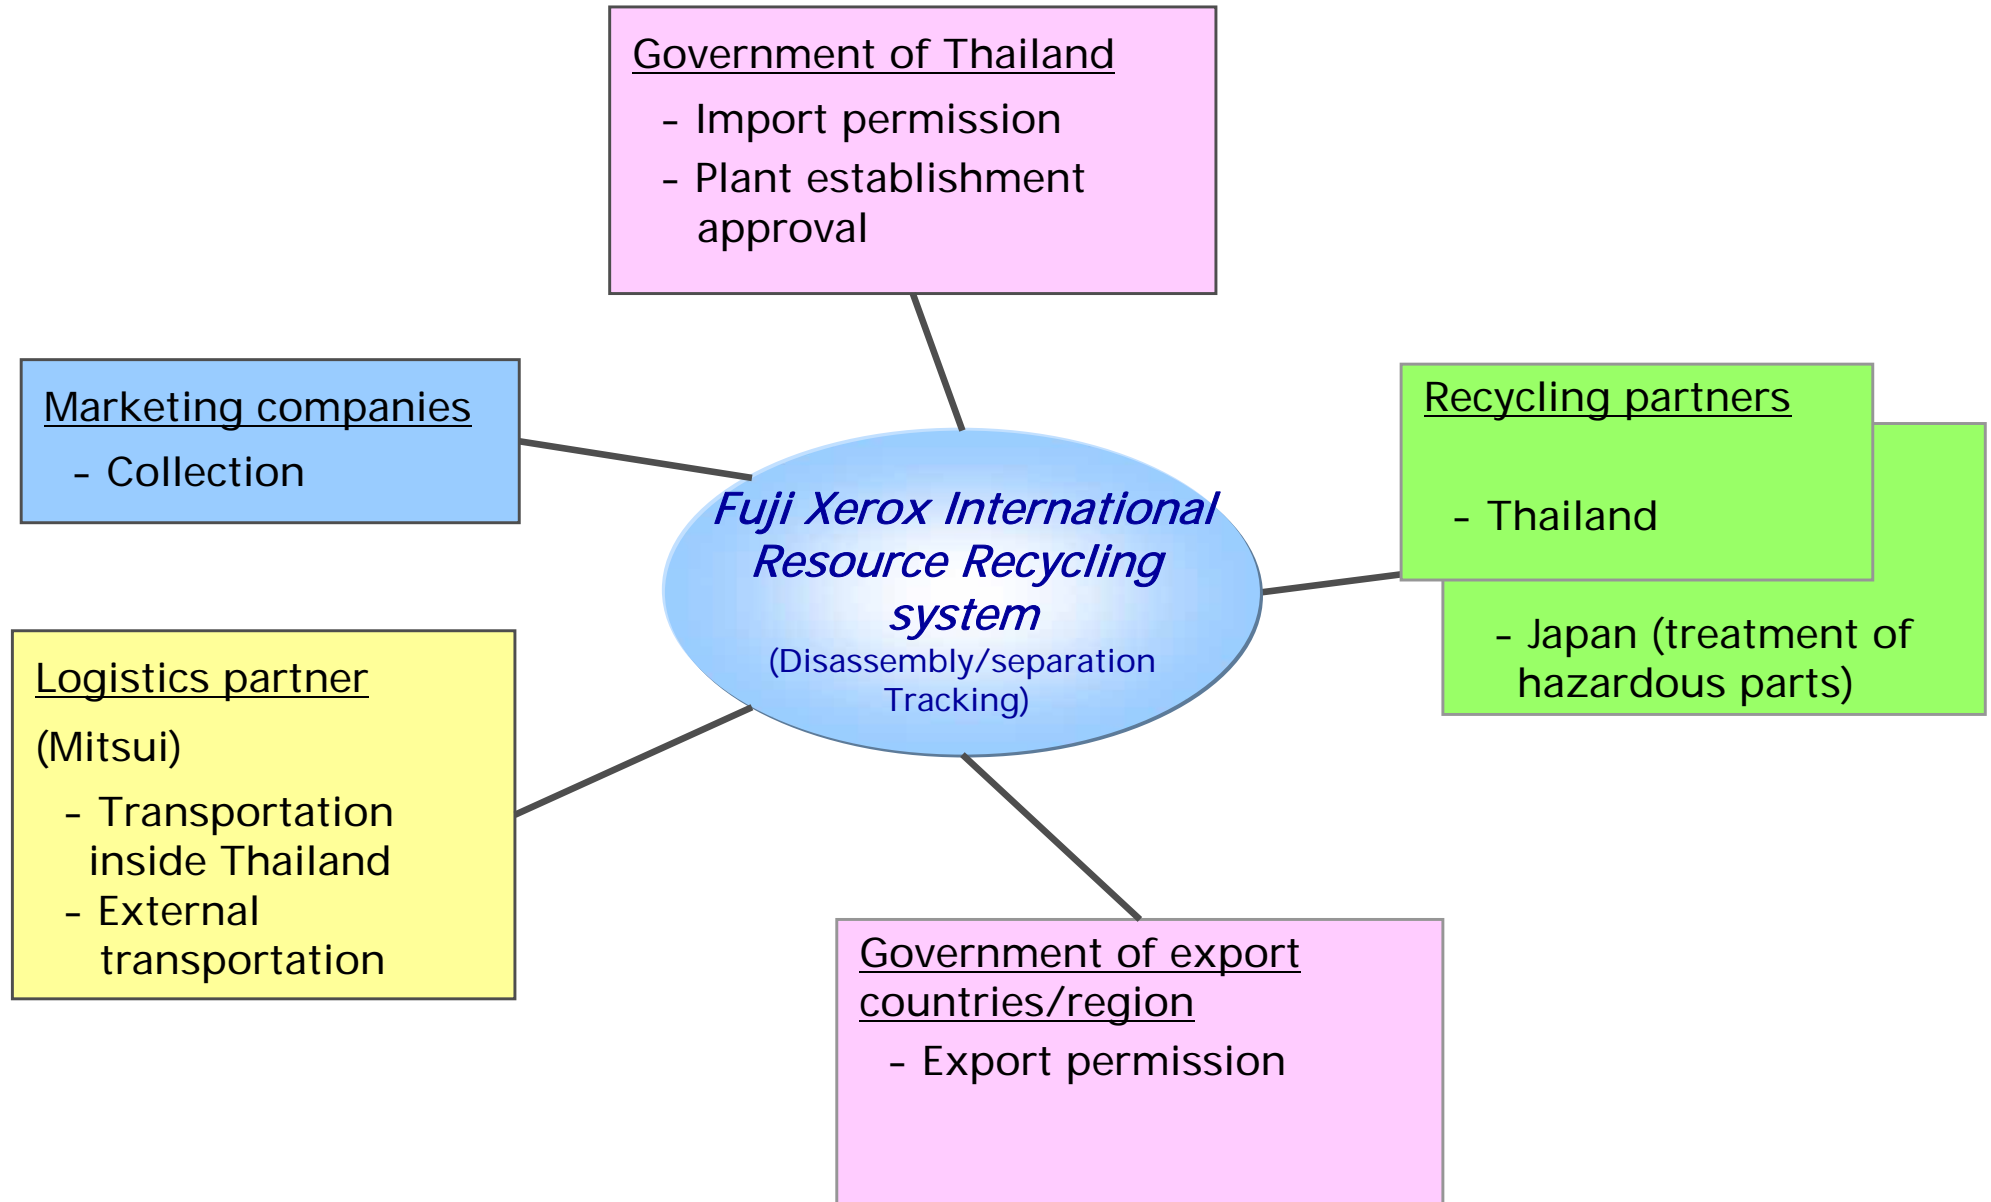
Government of Thailand
- Import permission
- Plant establishment approval

Marketing companies
- Collection

Fuji Xerox International Resource Recycling system
(Disassembly/separation Tracking)

Recycling partners
- Thailand

- Japan (treatment of hazardous parts)

Logistics partner
(Mitsui)
- Transportation inside Thailand
- External transportation

Government of export countries/region
- Export permission